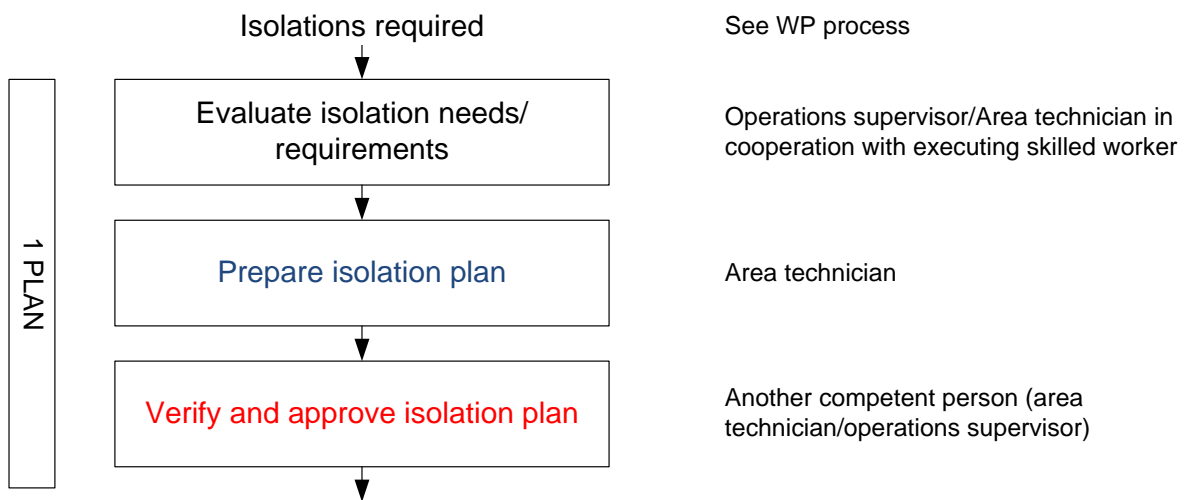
1 PLAN

Isolations required

See WP process

Evaluate isolation needs/ requirements

Operations supervisor/Area technician in cooperation with executing skilled worker

Prepare isolation plan

Area technician

Verify and approve isolation plan

Another competent person (area technician/operations supervisor)